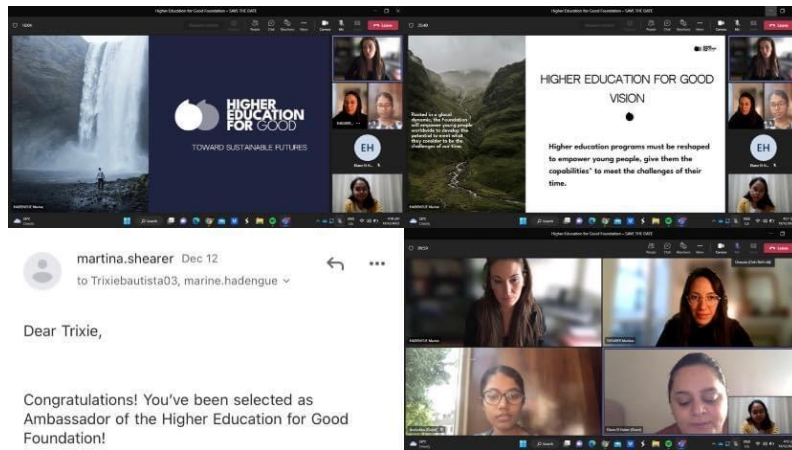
Higher Education for Good Foundation – SAVE THE DATE

Leave

HIGHER EDUCATION FOR GOOD

TOWARD SUSTAINABLE FUTURES

EH

HADENGUE Marine

Higher Education for Good Foundation – SAVE THE DATE

Leave

HIGHER EDUCATION FOR GOOD VISION

Rooted in a global dynamic, the Foundation will empower young people worldwide to develop the potential to meet what they consider to be the challenges of our time.

Higher education programs must be reshaped to empower young people, give them the capabilities* to meet the challenges of their time.

EH

martina.shearer Dec 12

to Trixiebautista03, marine.hadengue

Dear Trixie,

Congratulations! You've been selected as Ambassador of the Higher Education for Good Foundation!

Higher Education for Good Foundation

Leave

HADENGUE Marine

SHEARER Martina